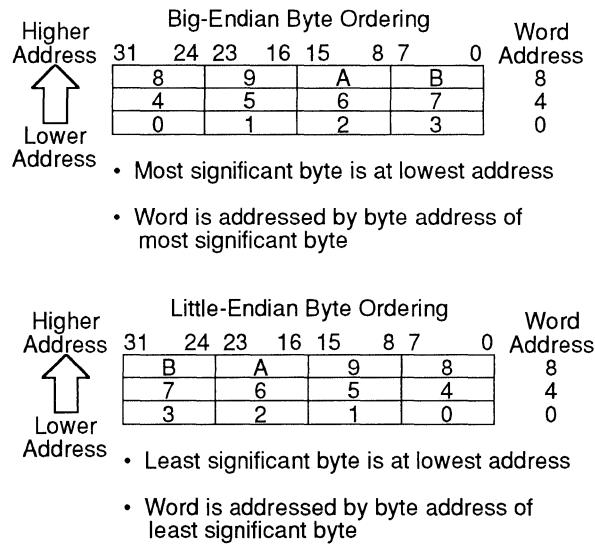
Big-Endian Byte Ordering

Higher Address

| 31 24 | 23 16 | 15 8 | 7 0 |
|---|---|---|---|
| 8 | 9 | A | B |
| 4 | 5 | 6 | 7 |
| 0 | 1 | 2 | 3 |

Word Address
8
4
0

Lower Address

• Most significant byte is at lowest address

• Word is addressed by byte address of most significant byte

Little-Endian Byte Ordering

Higher Address

| 31 24 | 23 16 | 15 8 | 7 0 |
|---|---|---|---|
| B | A | 9 | 8 |
| 7 | 6 | 5 | 4 |
| 3 | 2 | 1 | 0 |

Word Address
8
4
0

Lower Address

• Least significant byte is at lowest address

• Word is addressed by byte address of least significant byte